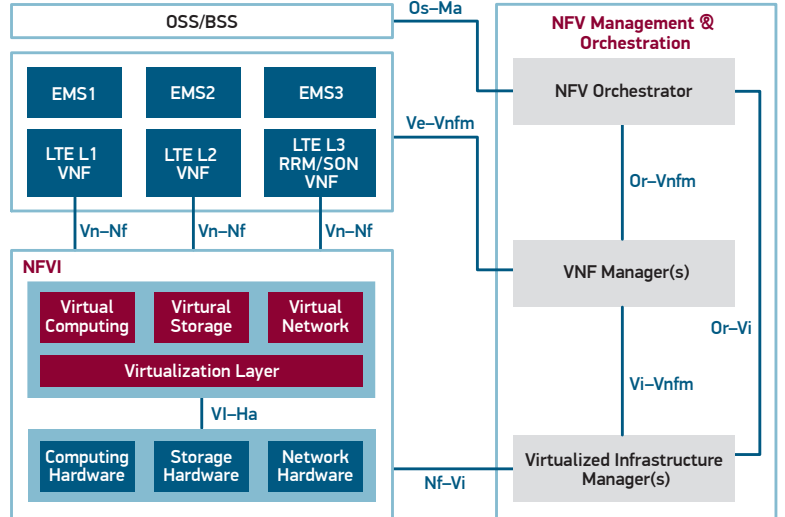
OSS/BSS

Os–Ma

NFV Management & Orchestration

NFV Orchestrator

EMS1

EMS2

EMS3

LTE L1 VNF

LTE L2 VNF

LTE L3 RRM/SON VNF

Ve–Vnfm

Or–Vnfm

Vn–Nf

Vn–Nf

Vn–Nf

NFVI

VNF Manager(s)

Virtual Computing

Virtural Storage

Virtual Network

Or–Vi

Virtualization Layer

Vi–Vnfm

VI–Ha

Computing Hardware

Storage Hardware

Network Hardware

Nf–Vi

Virtualized Infrastructure Manager(s)